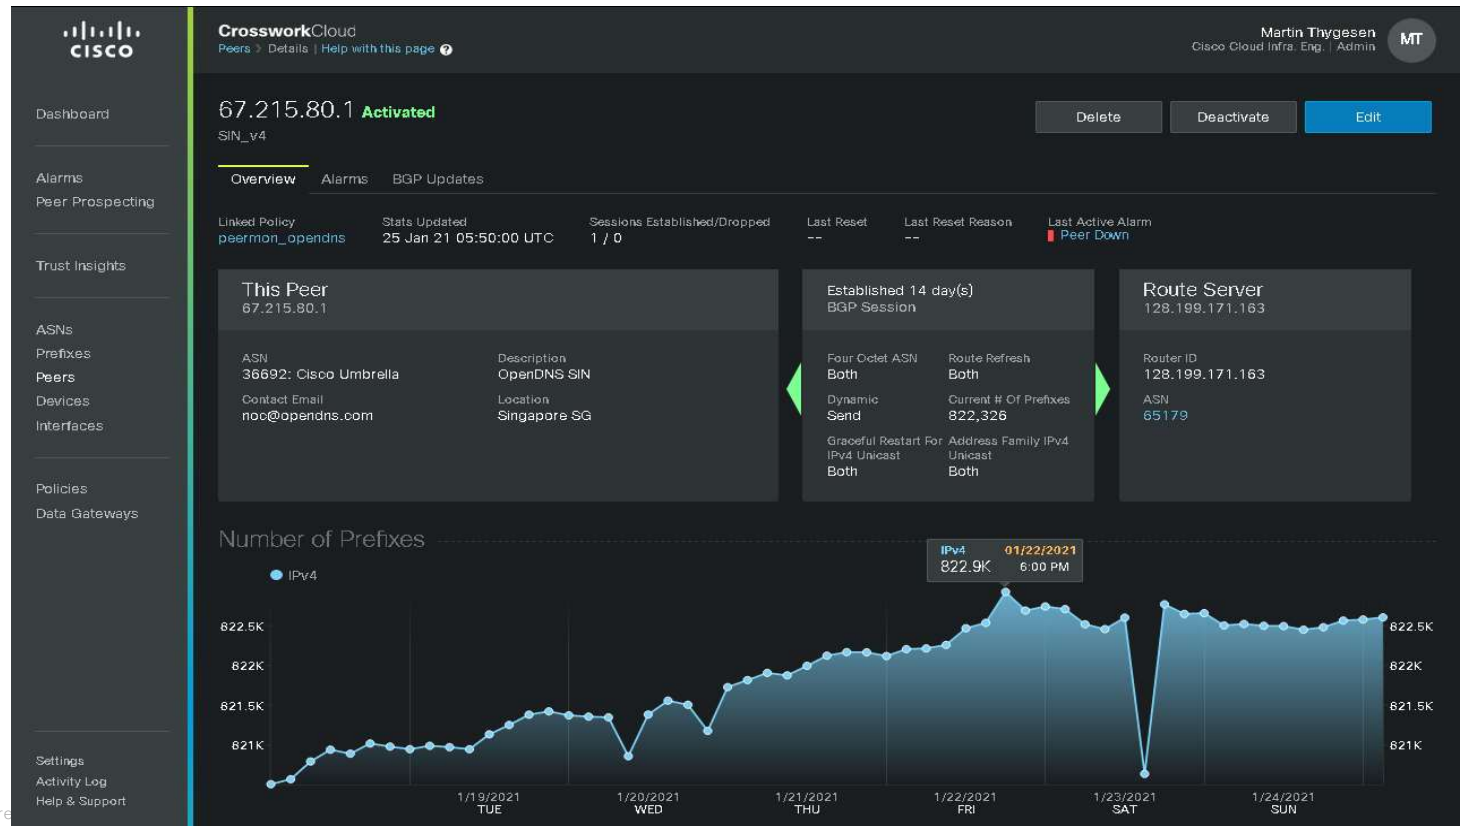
cisco

Dashboard

Alarms
Peer Prospecting

Trust Insights

ASNs
Prefixes
Peers
Devices
Interfaces

Policies
Data Gateways

Settings
Activity Log
Help & Support

CrossworkCloud
Peers > Details | Help with this page

Martin Thygesen
Cisco Cloud Infra. Eng. | Admin
MT

67.215.80.1 Activated
SIN_v4

Delete Deactivate Edit

Overview Alarms BGP Updates

Linked Policy
peermon_opendns

Stats Updated
25 Jan 21 05:50:00 UTC

Sessions Established/Dropped
1 / 0

Last Reset
--

Last Reset Reason
--

Last Active Alarm
Peer Down

This Peer
67.215.80.1

ASN
36692: Cisco Umbrella

Description
OpenDNS SIN

Contact Email
noc@opendns.com

Location
Singapore SG

Established 14 day(s)
BGP Session

Four Octet ASN
Both

Route Refresh
Both

Dynamic
Send

Current # Of Prefixes
822,326

Graceful Restart For IPv4 Unicast
Both

Address Family IPv4 Unicast
Both

Route Server
128.199.171.163

Router ID
128.199.171.163

ASN
65179

Number of Prefixes

IPv4

IPv4 01/22/2021
822.9K 6:00 PM

822.5K
822K
821.5K
821K

1/19/2021 TUE
1/20/2021 WED
1/21/2021 THU
1/22/2021 FRI
1/23/2021 SAT
1/24/2021 SUN